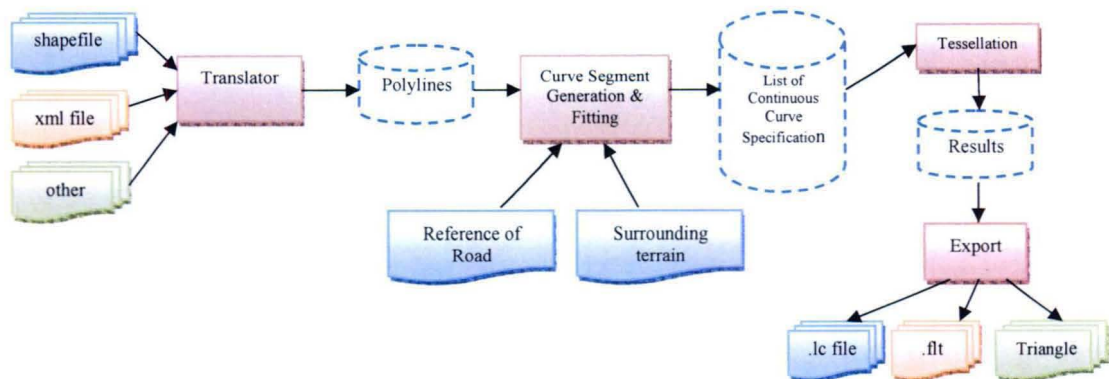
shapefile

xml file

other

Translator

Polylines

Curve Segment Generation & Fitting

Reference of Road

Surrounding terrain

List of Continuous Curve Specification

Tessellation

Results

Export

.lc file

.flt

Triangle